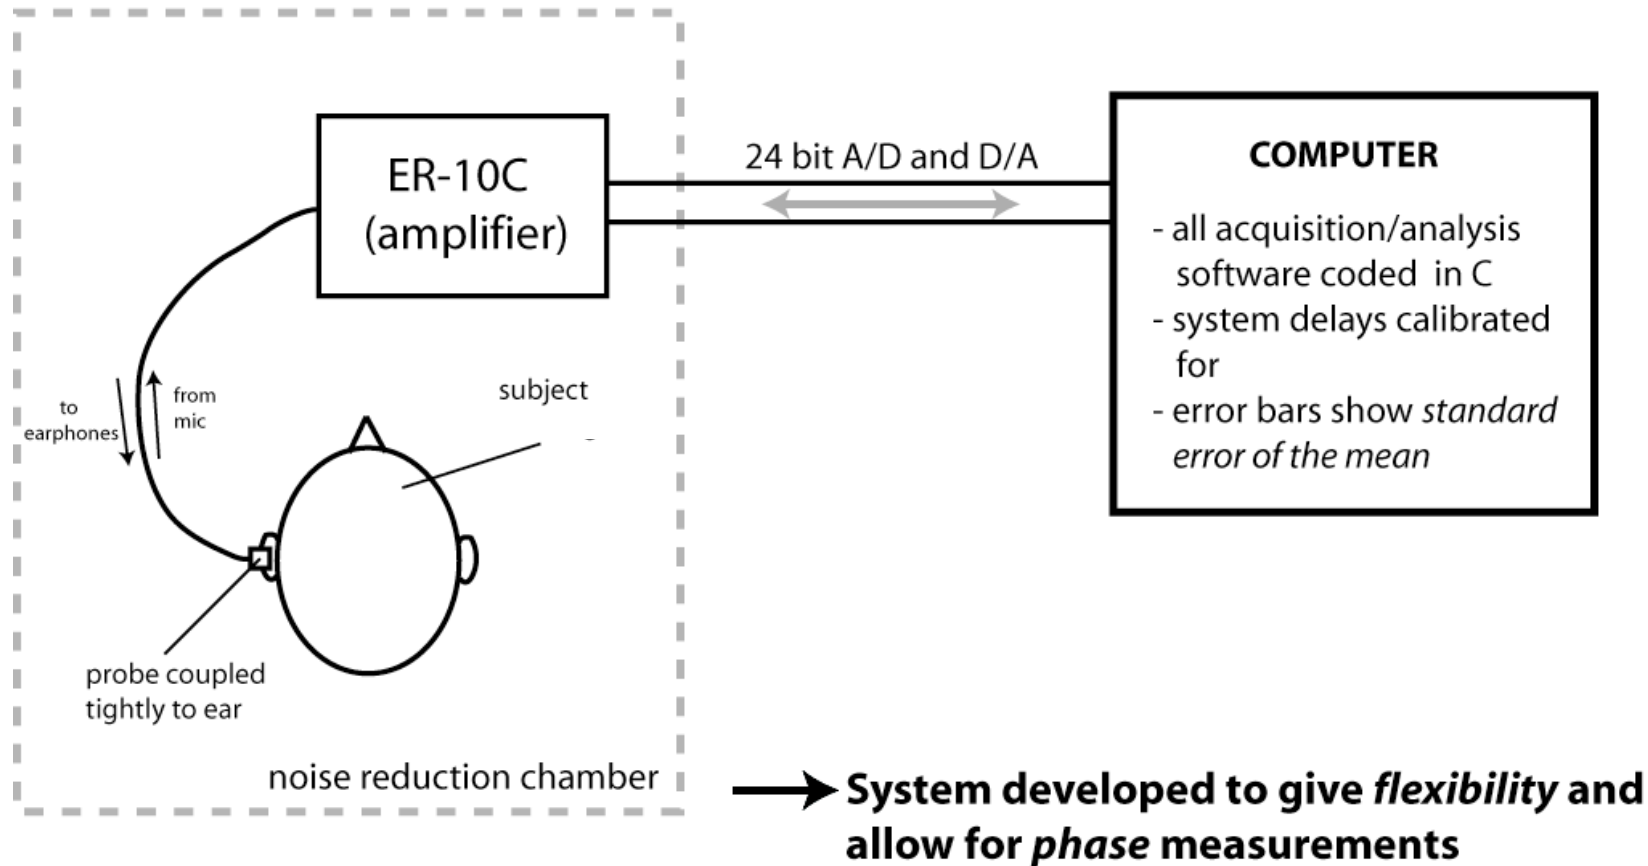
ER-10C
(amplifier)

24 bit A/D and D/A

COMPUTER

- all acquisition/analysis software coded in C
- system delays calibrated for
- error bars show *standard error of the mean*

to earphones

from mic

subject

probe coupled tightly to ear

noise reduction chamber

**System developed to give *flexibility* and allow for *phase* measurements**